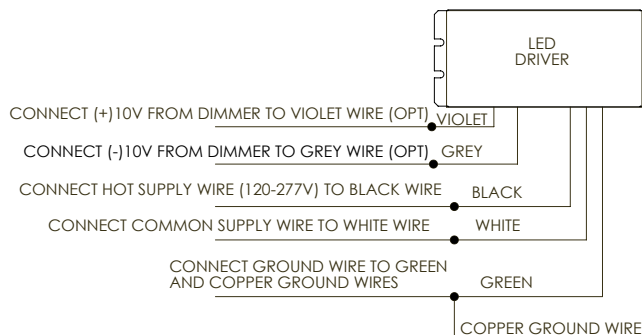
LED DRIVER

CONNECT (+)10V FROM DIMMER TO VIOLET WIRE (OPT) VIOLET

CONNECT (-)10V FROM DIMMER TO GREY WIRE (OPT) GREY

CONNECT HOT SUPPLY WIRE (120-277V) TO BLACK WIRE BLACK

CONNECT COMMON SUPPLY WIRE TO WHITE WIRE WHITE

CONNECT GROUND WIRE TO GREEN AND COPPER GROUND WIRES GREEN

COPPER GROUND WIRE